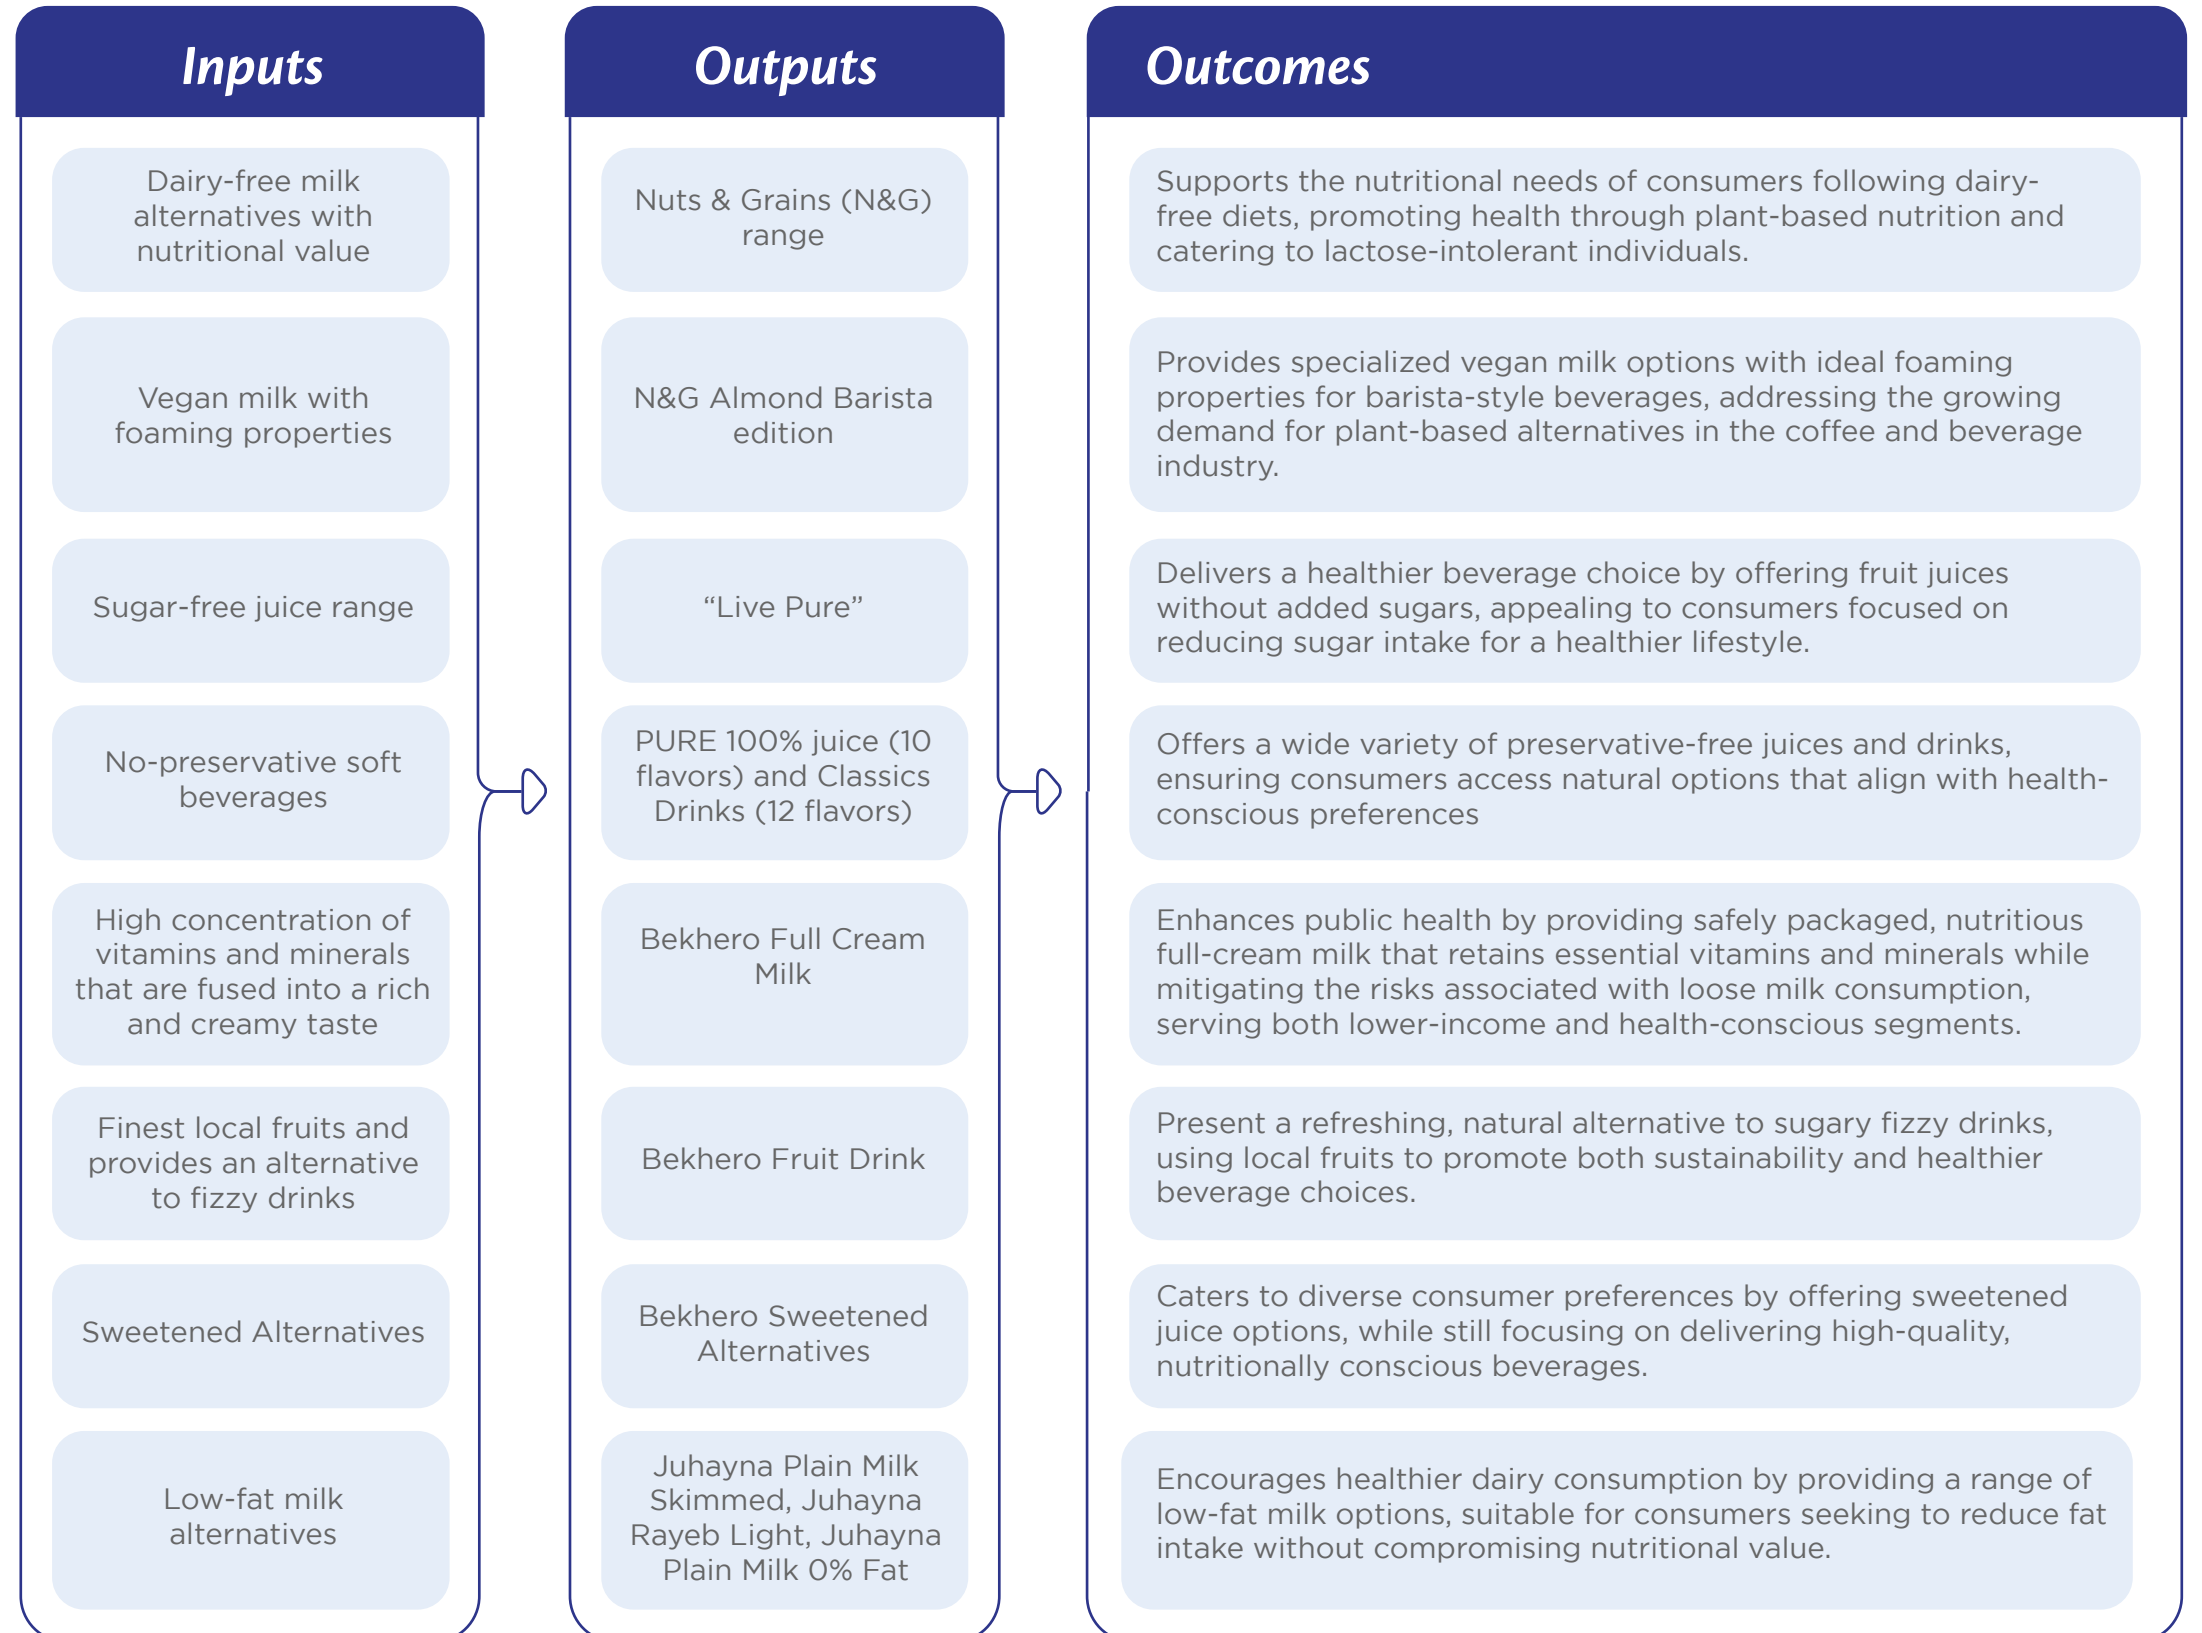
Inputs

Dairy-free milk alternatives with nutritional value

Vegan milk with foaming properties

Sugar-free juice range

No-preservative soft beverages

High concentration of vitamins and minerals that are fused into a rich and creamy taste

Finest local fruits and provides an alternative to fizzy drinks

Sweetened Alternatives

Low-fat milk alternatives

Outputs

Nuts & Grains (N&G) range

N&G Almond Barista edition

“Live Pure”

PURE 100% juice (10 flavors) and Classics Drinks (12 flavors)

Bekhero Full Cream Milk

Bekhero Fruit Drink

Bekhero Sweetened Alternatives

Juhayna Plain Milk Skimmed, Juhayna Rayeb Light, Juhayna Plain Milk 0% Fat

Outcomes

Supports the nutritional needs of consumers following dairy-free diets, promoting health through plant-based nutrition and catering to lactose-intolerant individuals.

Provides specialized vegan milk options with ideal foaming properties for barista-style beverages, addressing the growing demand for plant-based alternatives in the coffee and beverage industry.

Delivers a healthier beverage choice by offering fruit juices without added sugars, appealing to consumers focused on reducing sugar intake for a healthier lifestyle.

Offers a wide variety of preservative-free juices and drinks, ensuring consumers access natural options that align with health-conscious preferences

Enhances public health by providing safely packaged, nutritious full-cream milk that retains essential vitamins and minerals while mitigating the risks associated with loose milk consumption, serving both lower-income and health-conscious segments.

Present a refreshing, natural alternative to sugary fizzy drinks, using local fruits to promote both sustainability and healthier beverage choices.

Caters to diverse consumer preferences by offering sweetened juice options, while still focusing on delivering high-quality, nutritionally conscious beverages.

Encourages healthier dairy consumption by providing a range of low-fat milk options, suitable for consumers seeking to reduce fat intake without compromising nutritional value.